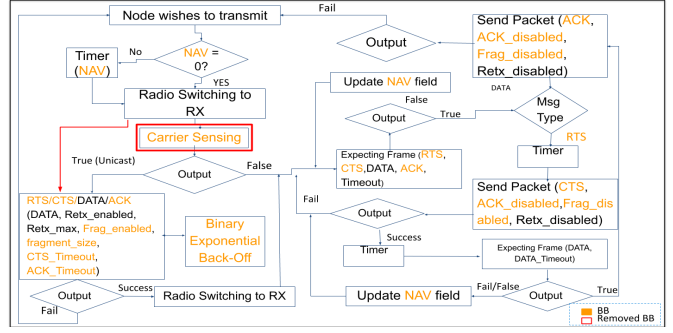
Node wishes to transmit

Fail

Output

Send Packet (ACK, ACK_disabled, Frag_disabled, Retx_disabled)

Timer (NAV)

No

NAV = 0?

YES

Update NAV field

DATA

Radio Switching to RX

False

Output

True

Msg Type

RTS

Carrier Sensing

Timer

True (Unicast)

Output

False

Expecting Frame (RTS, CTS,DATA, ACK, Timeout)

Send Packet (CTS, ACK_disabled,Frag_disabled, Retx_disabled)

Fail

RTS/CTS/DATA/ACK (DATA, Retx_enabled, Retx_max, Frag_enabled, fragment_size, CTS_Timeout, ACK_Timeout)

Binary Exponential Back-Off

Output

Success

Timer

Expecting Frame (DATA, DATA_Timeout)

Output

Success

Radio Switching to RX

Update NAV field

Fail/False

Output

True

Fail

BB

Removed BB